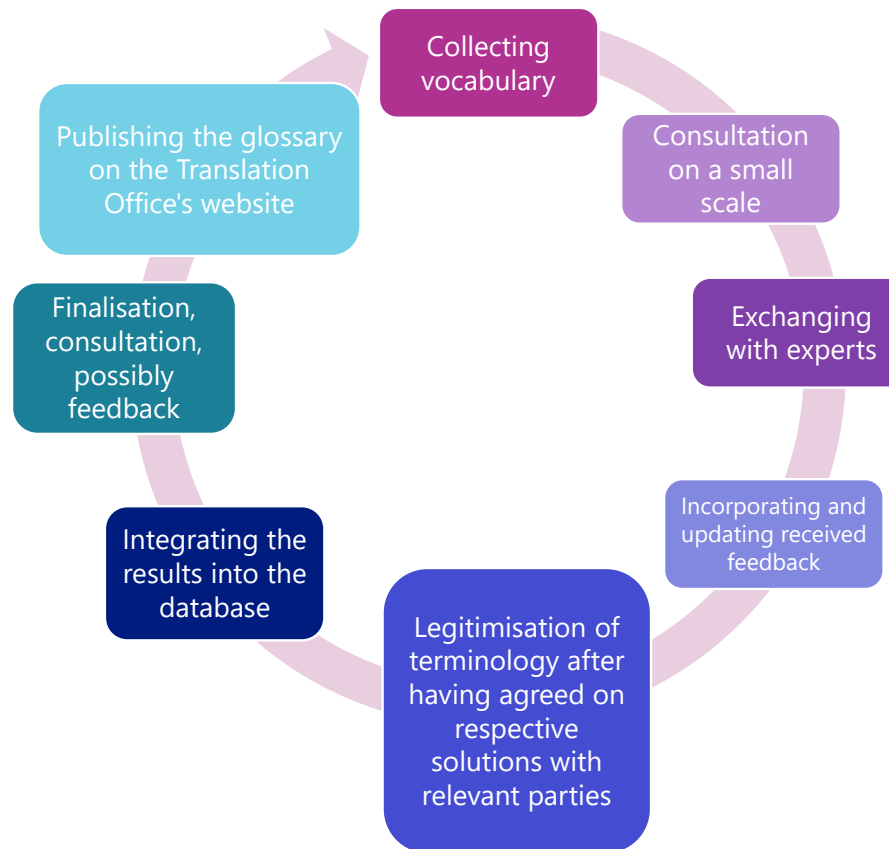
Collecting vocabulary

Consultation on a small scale

Exchanging with experts

Incorporating and updating received feedback

Legitimisation of terminology after having agreed on respective solutions with relevant parties

Integrating the results into the database

Finalisation, consultation, possibly feedback

Publishing the glossary on the Translation Office's website